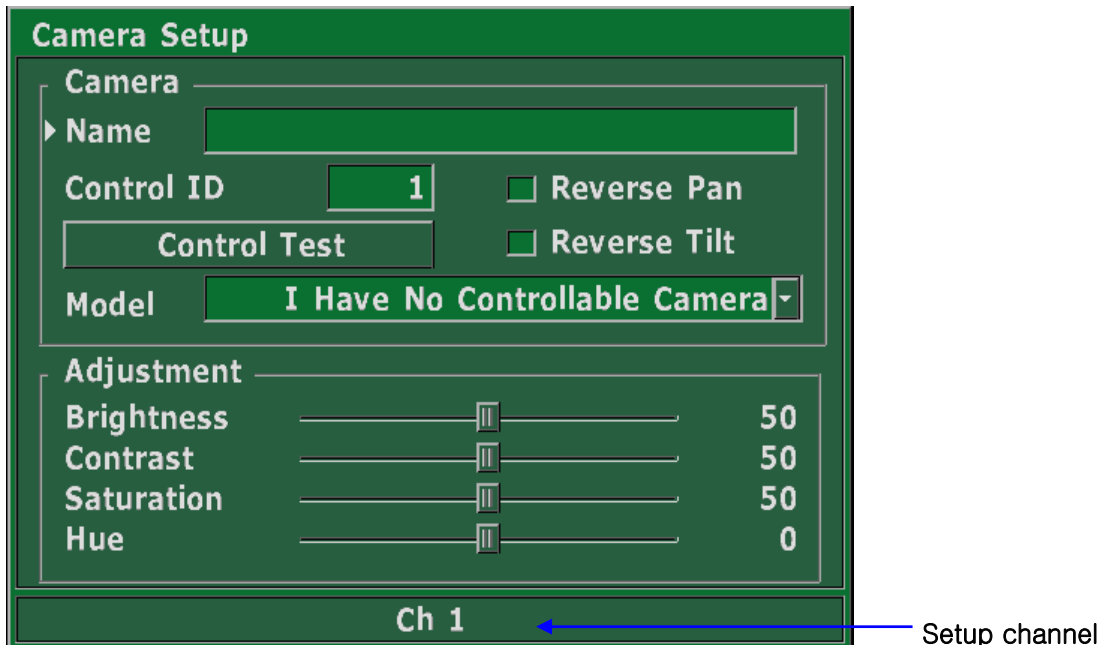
Camera Setup

Camera

Name

Control ID 1

Reverse Pan

Control Test

Reverse Tilt

Model I Have No Controllable Camera

Adjustment

Brightness 50

Contrast 50

Saturation 50

Hue 0

Ch 1

Setup channel